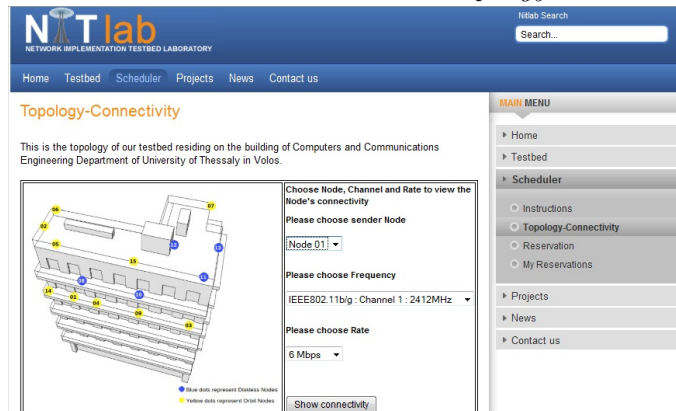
NITlab
NETWORK IMPLEMENTATION TESTBED LABORATORY

Nitlab Search
Search...

Home Testbed Scheduler Projects News Contact us

Topology-Connectivity

This is the topology of our testbed residing on the building of Computers and Communications Engineering Department of University of Thessaly in Volos.

06
07
02
05
12
13
15
11
10
14
01
04
16
09
03
Blue dots represent Diskless Nodes
Yellow dots represent Orbit Nodes

Choose Node, Channel and Rate to view the Node's connectivity

Please choose sender Node
Node 01

Please choose Frequency
IEEE802.11b/g : Channel 1 : 2412MHz

Please choose Rate
6 Mbps

Show connectivity

MAIN MENU
Home
Testbed
Scheduler
Instructions
Topology-Connectivity
Reservation
My Reservations
Projects
News
Contact us